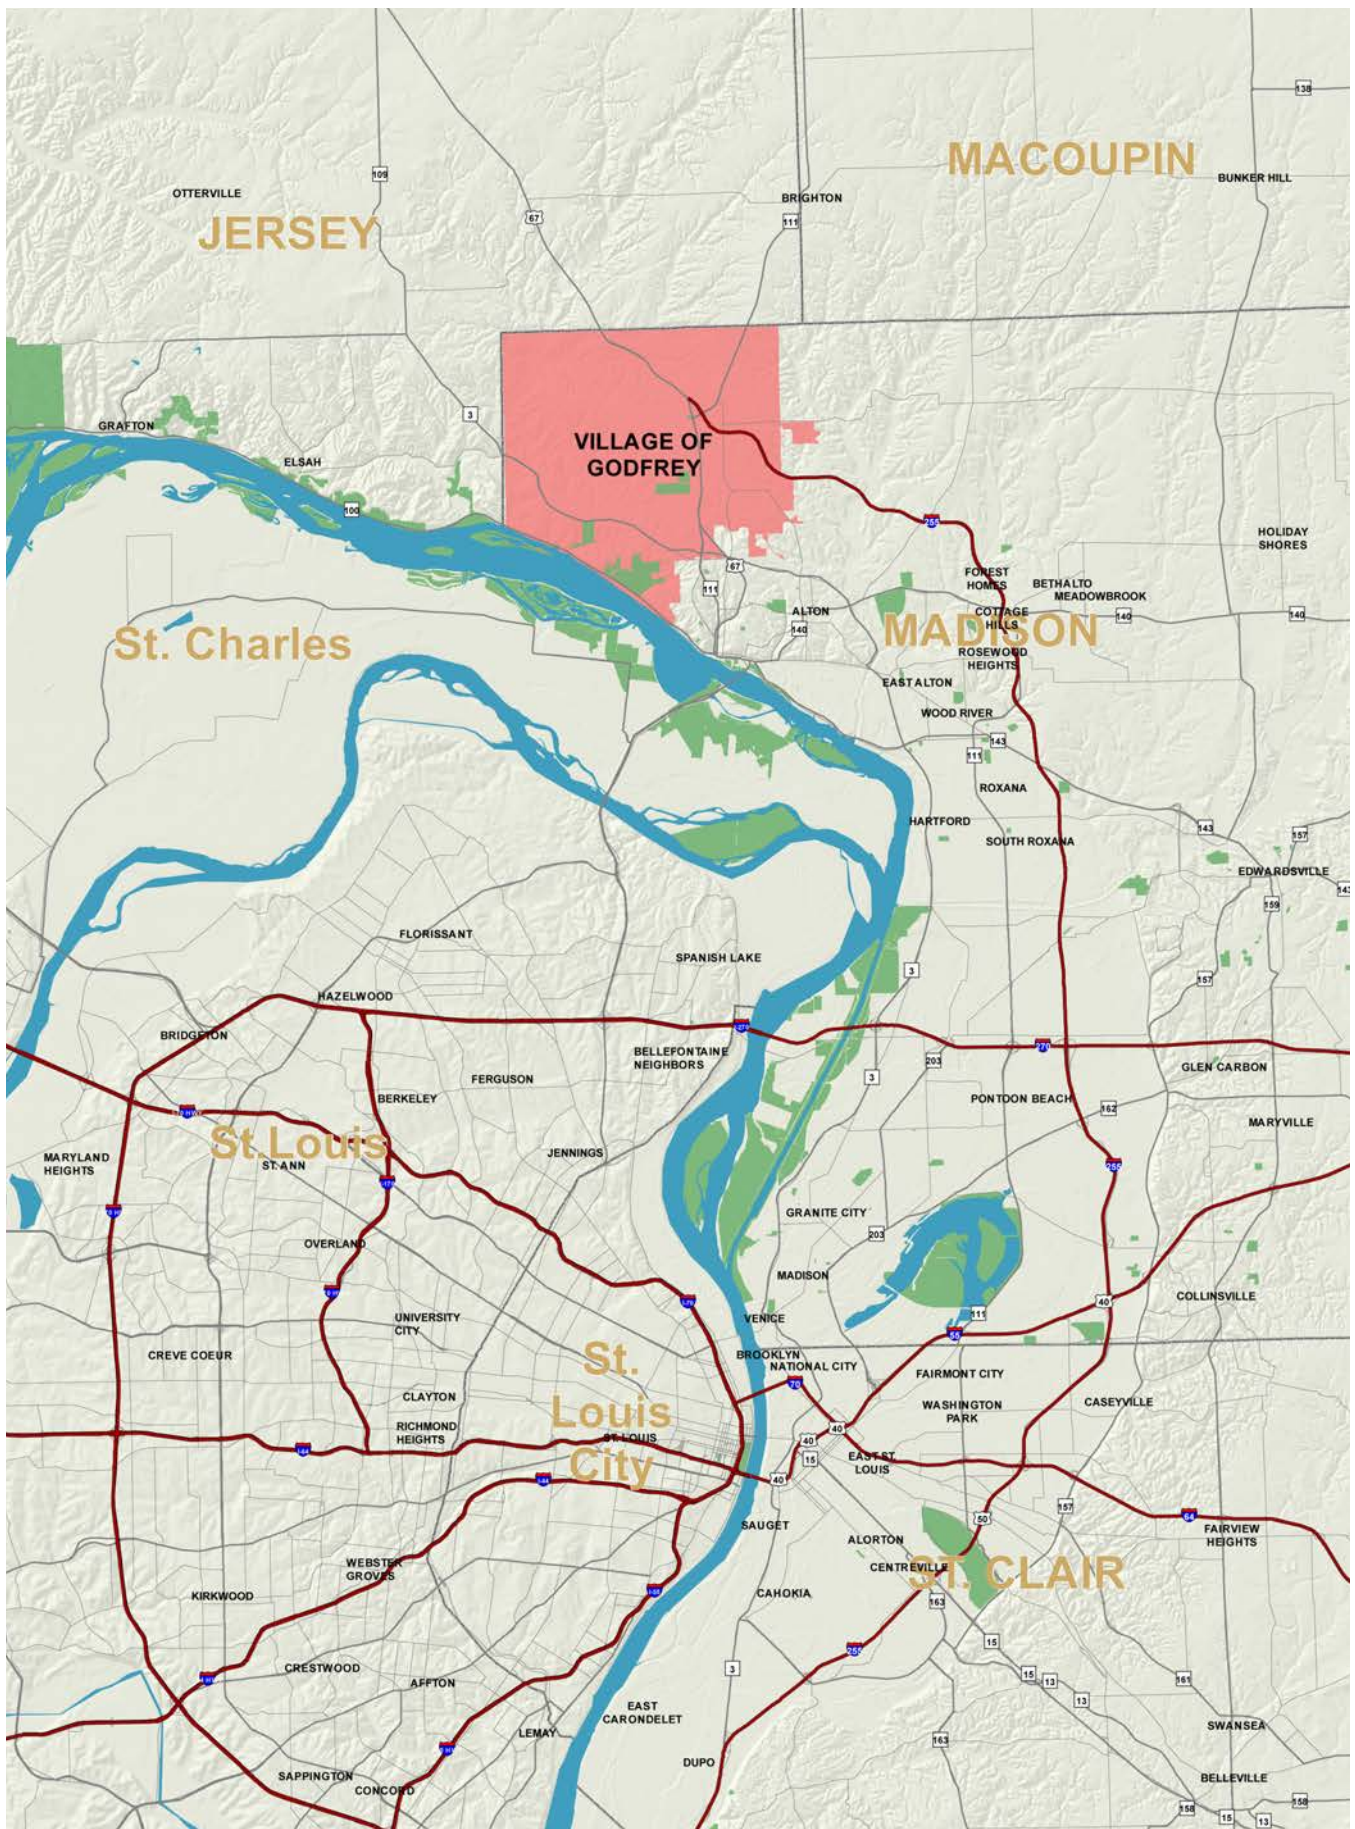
MACOUPIN
138
BUNKER HILL
109
OTTERVILLE
JERSEY
67
BRIGHTON
111
3
GRAFTON
VILLAGE OF GODFREY
ELSAH
100
255
HOLIDAY SHORES
67
FOREST HOMES
BETHALTO
MEADOWBROOK
111
ALTON
COTTAGE HILLS
140
140
140
St. Charles
MADISON
ROSEWOOD HEIGHTS
EAST ALTON
WOOD RIVER
143
111
ROXANA
HARTFORD
SOUTH ROXANA
143
157
EDWARDSVILLE
159
FLORISSANT
SPANISH LAKE
3
157
HAZELWOOD
270
BRIDGETON
BELLEFONTAINE NEIGHBORS
203
270
GLEN CARBON
FERGUSON
3
BERKELEY
PONTOON BEACH
162
MARYVILLE
St.Louis
MARYLAND HEIGHTS
ST. ANN
JENNINGS
170
255
GRANITE CITY
203
OVERLAND
MADISON
40
COLLINSVILLE
UNIVERSITY CITY
VENICE
111
55
CREVE COEUR
St. Louis City
BROOKLYN
NATIONAL CITY
FAIRMONT CITY
70
CLAYTON
WASHINGTON PARK
CASEYVILLE
RICHMOND HEIGHTS
ST. LOUIS
40
40
144
EAST ST. LOUIS
15
40
157
64
FAIRVIEW HEIGHTS
SAUGET
50
ALORTON
WEBSTER GROVES
CENTREVILLE
ST. CLAIR
KIRKWOOD
CAHOKIA
163
15
255
CRESTWOOD
3
15
13
161
AFFTON
13
EAST CARONDELET
SWANSEA
LEMAY
163
DUPO
SAPPINGTON
CONCORD
BELLEVILLE
158
15
13
158